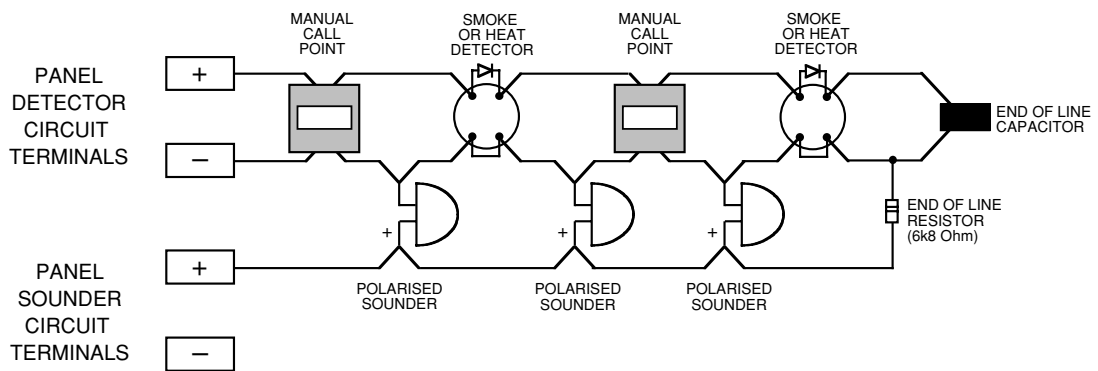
MANUAL CALL POINT

SMOKE OR HEAT DETECTOR

MANUAL CALL POINT

SMOKE OR HEAT DETECTOR

PANEL DETECTOR CIRCUIT TERMINALS

+

–

END OF LINE CAPACITOR

END OF LINE RESISTOR (6k8 Ohm)

+

+

+

PANEL SOUNDER CIRCUIT TERMINALS

+

–

POLARISED SOUNDER

POLARISED SOUNDER

POLARISED SOUNDER